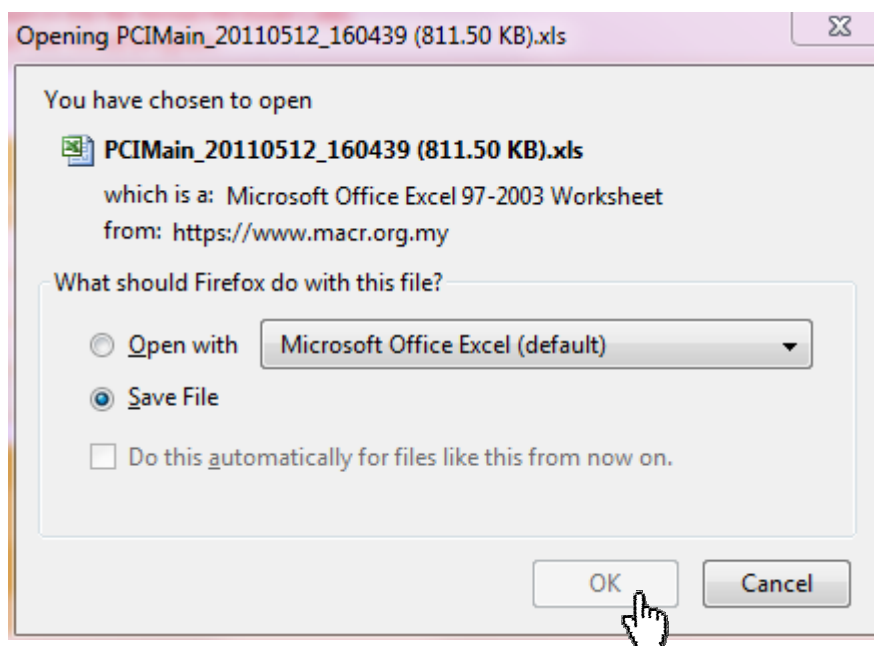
Opening PCIMain_20110512_160439 (811.50 KB).xls

You have chosen to open

PCIMain_20110512_160439 (811.50 KB).xls

which is a: Microsoft Office Excel 97-2003 Worksheet
from: https://www.macr.org.my

What should Firefox do with this file?

Open with Microsoft Office Excel (default)

Save File

Do this automatically for files like this from now on.

OK Cancel